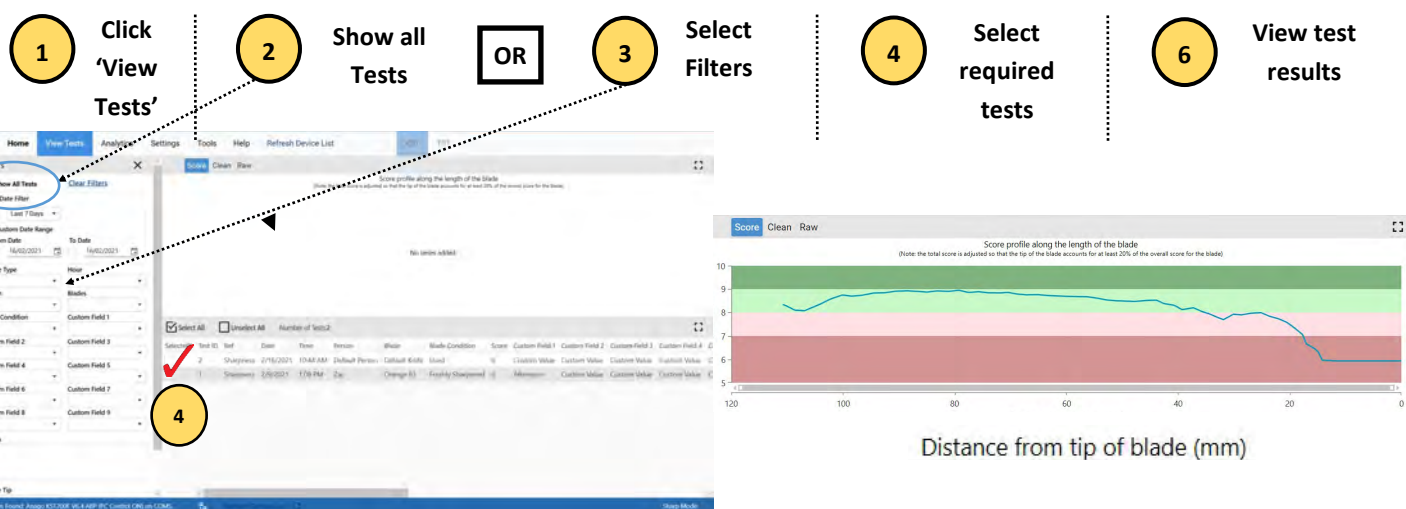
1 Click 'View Tests'

2 Show all Tests

OR

3 Select Filters

4 Select required tests

6 View test results

Home View Tests Analytics Settings Tools Help Refresh Device List

Show All Tests Clear Filters
Date Filter
Last 7 Days
Custom Date Range
From Date To Date
16/02/2021 16/02/2021
Type Hour
Blades
Condition Custom Field 1
Custom Field 2 Custom Field 3
Custom Field 4 Custom Field 5
Custom Field 6 Custom Field 7
Custom Field 8 Custom Field 9

Score Clean Raw
Score profile along the length of the blade
No series added

Select All Unselect All Number of Tests:2

| Selection | Test ID | Ref | Date | Time | Person | Blade | Blade Condition | Score | Custom Field 1 | Custom Field 2 | Custom Field 3 | Custom Field 4 |
|---|---|---|---|---|---|---|---|---|---|---|---|---|
| | 2 | Sharpness | 2/16/2021 | 10:48 AM | Default Person | Default Knife | Used | 5 | Custom Value | Custom Value | Custom Value | Custom Value |
| ✓ | 1 | Sharpness | 2/9/2021 | 1:19 PM | Zac | Orange 63 | Freshly Sharpened | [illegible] | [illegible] | Custom Value | Custom Value | Custom Value |

4

Score Clean Raw
Score profile along the length of the blade
(Note: the total score is adjusted so that the tip of the blade accounts for at least 20% of the overall score for the blade)
10
9
8
7
6
5
120 100 80 60 40 20 0
Distance from tip of blade (mm)